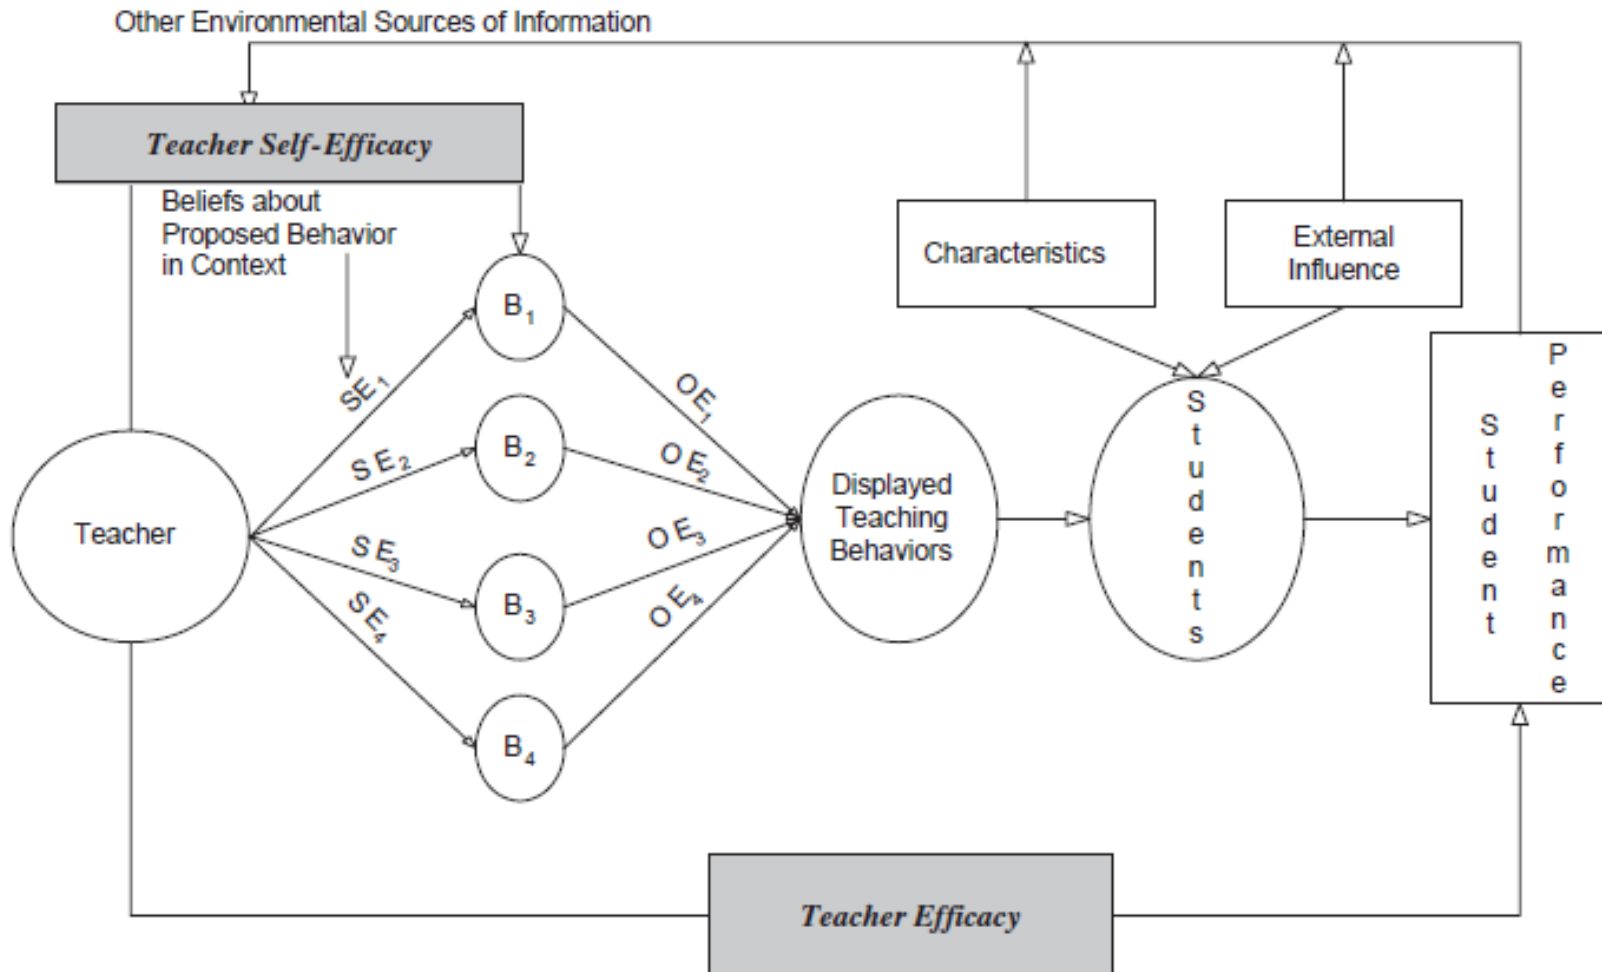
Other Environmental Sources of Information

Teacher Self-Efficacy

Beliefs about Proposed Behavior in Context

Characteristics

External Influence

$B_1$

$SE_1$

$OE_1$

$B_2$

$SE_2$

$OE_2$

Teacher

$SE_3$

$OE_3$

Displayed Teaching Behaviors

Students

Student Performance

$B_3$

$SE_4$

$OE_4$

$B_4$

Teacher Efficacy